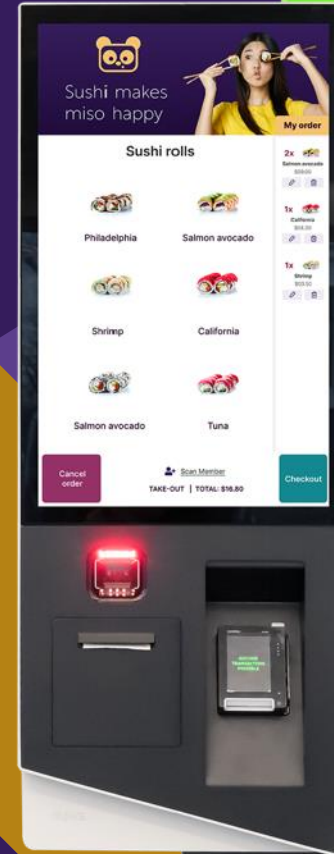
Sushi makes miso happy

My order

Sushi rolls

Philadelphia

Salmon avocado

Shrimp

California

Salmon avocado

Tuna

2x
Salmon avocado
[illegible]

1x
California
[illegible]

1x
Shrimp
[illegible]

Cancel order

Scan Member

TAKE-OUT | TOTAL: $16.80

Checkout